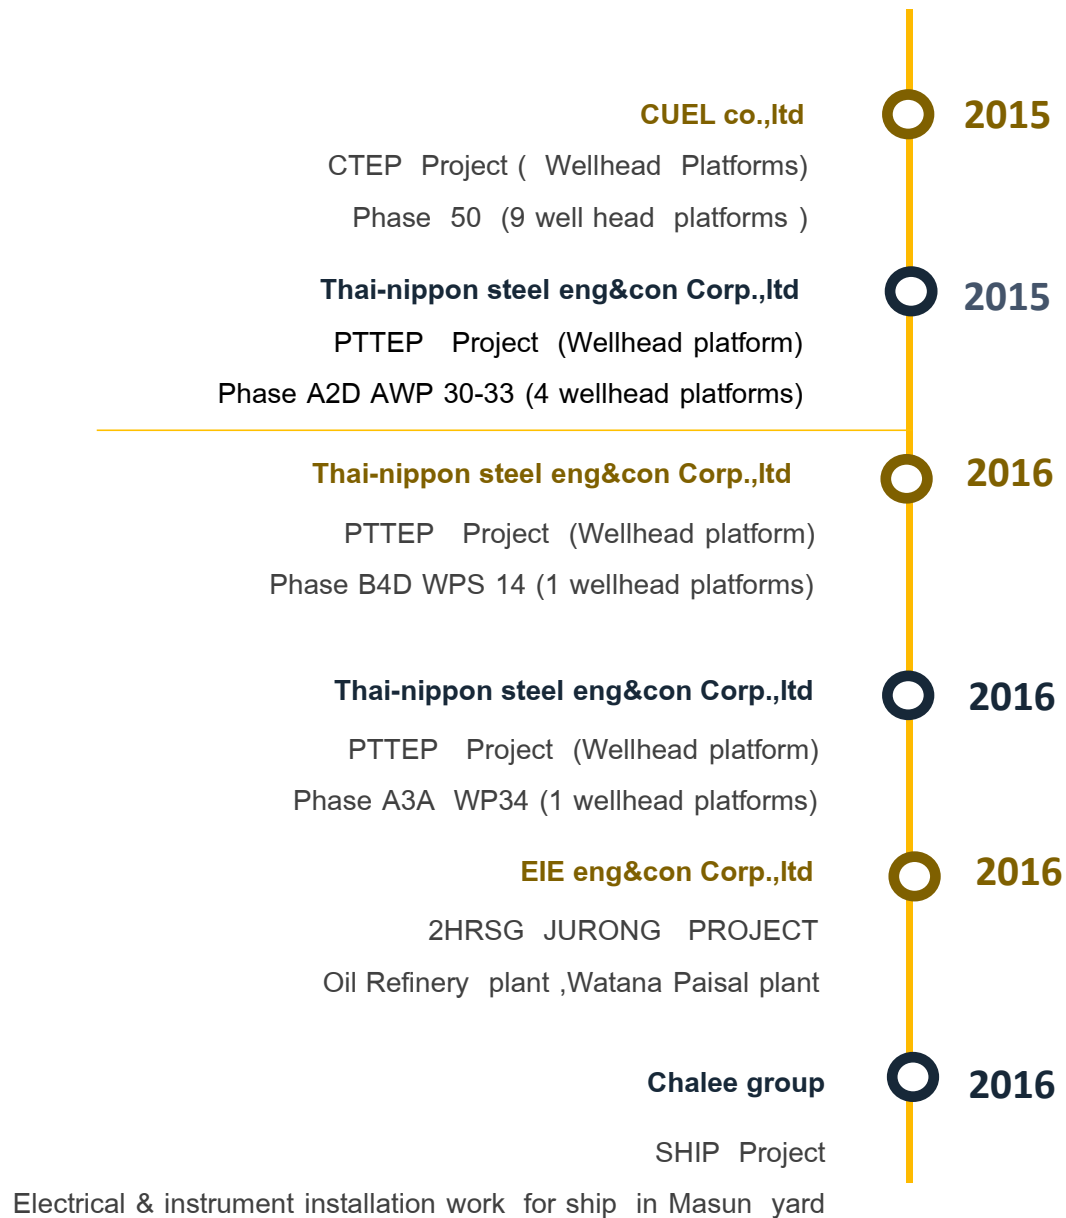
CUEL co.,ltd

2015

CTEP Project ( Wellhead Platforms)

Phase 50 (9 well head platforms )

Thai-nippon steel eng&con Corp.,ltd

2015

PTTEP Project (Wellhead platform)

Phase A2D AWP 30-33 (4 wellhead platforms)

Thai-nippon steel eng&con Corp.,ltd

2016

PTTEP Project (Wellhead platform)

Phase B4D WPS 14 (1 wellhead platforms)

Thai-nippon steel eng&con Corp.,ltd

2016

PTTEP Project (Wellhead platform)

Phase A3A WP34 (1 wellhead platforms)

EIE eng&con Corp.,ltd

2016

2HRSG JURONG PROJECT

Oil Refinery plant ,Watana Paisal plant

Chalee group

2016

SHIP Project

Electrical & instrument installation work for ship in Masun yard